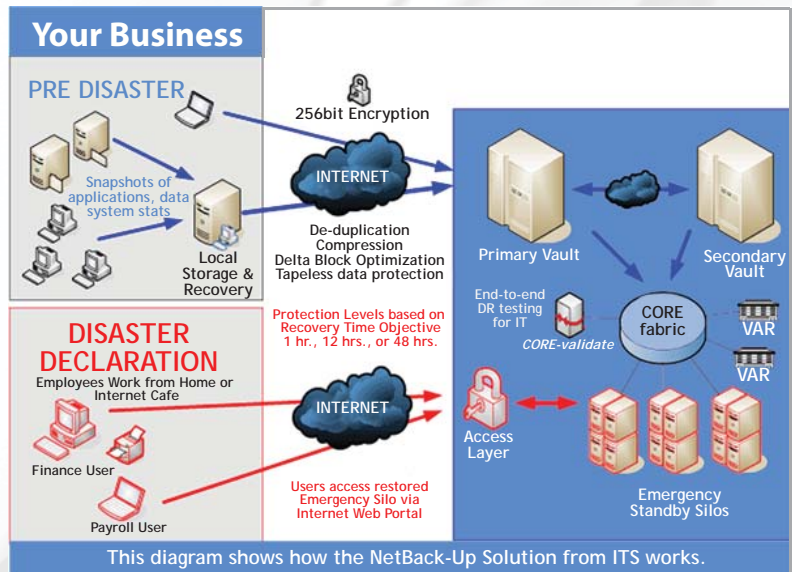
Your Business

PRE DISASTER

Snapshots of applications, data system stats

Local Storage & Recovery

256bit Encryption

INTERNET

De-duplication
Compression
Delta Block Optimization
Tapeless data protection

Primary Vault

Secondary Vault

End-to-end DR testing for IT

CORE-validate

CORE fabric

VAR

VAR

DISASTER DECLARATION

Employees Work from Home or Internet Cafe

Finance User

Payroll User

Protection Levels based on Recovery Time Objective 1 hr., 12 hrs., or 48 hrs.

INTERNET

Users access restored Emergency Silo via Internet Web Portal

Access Layer

Emergency Standby Silos

This diagram shows how the NetBack-Up Solution from ITS works.